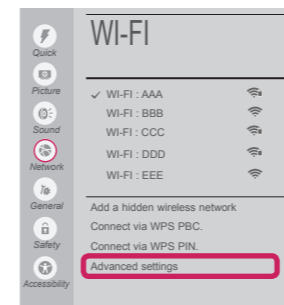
Quick
Picture
Sound
Network
General
Safety
Accessibility

WI-FI

✓ WI-FI : AAA
WI-FI : BBB
WI-FI : CCC
WI-FI : DDD
WI-FI : EEE

Add a hidden wireless network
Connect via WPS PBC.
Connect via WPS PIN.
Advanced settings